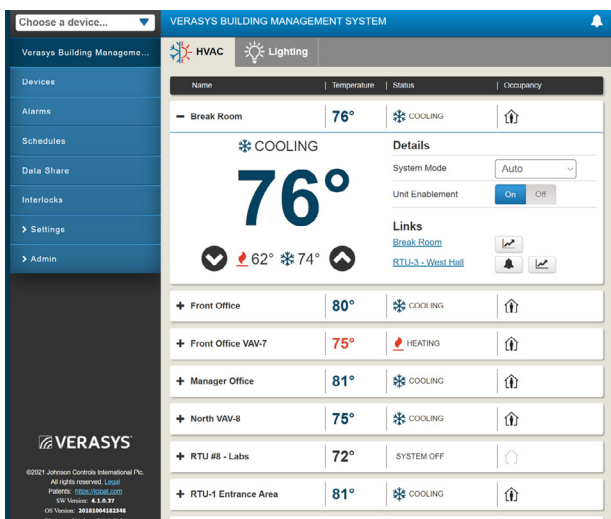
Choose a device...

VERASYS BUILDING MANAGEMENT SYSTEM

Verasys Building Manageme...

Devices

Alarms

Schedules

Data Share

Interlocks

> Settings

> Admin

HVAC

Lighting

| Name | Temperature | Status | Occupancy |
|---|---|---|---|
| − Break Room | 76° | COOLING | |

COOLING

76°

62° 74°

Details

System Mode Auto

Unit Enablement On Off

Links

Break Room

RTU-3 - West Hall

| Name | Temperature | Status | Occupancy |
|---|---|---|---|
| + Front Office | 80° | COOLING | |
| + Front Office VAV-7 | 75° | HEATING | |
| + Manager Office | 81° | COOLING | |
| + North VAV-8 | 75° | COOLING | |
| + RTU #8 - Labs | 72° | SYSTEM OFF | |
| + RTU-1 Entrance Area | 81° | COOLING | |

VERASYS

©2021 Johnson Controls International Plc. All rights reserved. Legal

Patents: https://jcipat.com

SW Version: 4.1.0.37

OS Version: 20181004182348

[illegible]